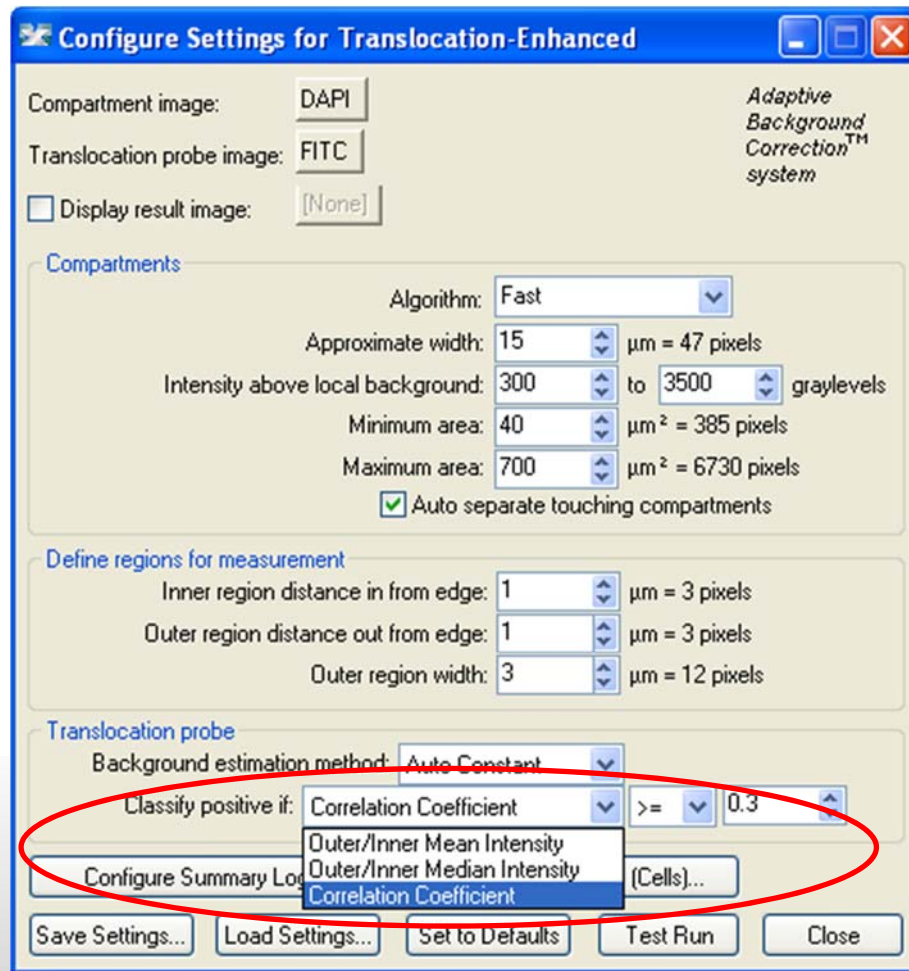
Configure Settings for Translocation-Enhanced

Compartment image: DAPI

Translocation probe image: FITC

Display result image: [None]

Adaptive Background Correction™ system

Compartments

Algorithm: Fast

Approximate width: 15 µm = 47 pixels

Intensity above local background: 300 to 3500 graylevels

Minimum area: 40 µm² = 385 pixels

Maximum area: 700 µm² = 6730 pixels

Auto separate touching compartments

Define regions for measurement

Inner region distance in from edge: 1 µm = 3 pixels

Outer region distance out from edge: 1 µm = 3 pixels

Outer region width: 3 µm = 12 pixels

Translocation probe

Background estimation method: Auto Constant

Classify positive if: Correlation Coefficient >= 0.3

Outer/Inner Mean Intensity
Outer/Inner Median Intensity
Correlation Coefficient

Configure Summary Lo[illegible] (Cells)...

Save Settings... Load Settings... Set to Defaults Test Run Close